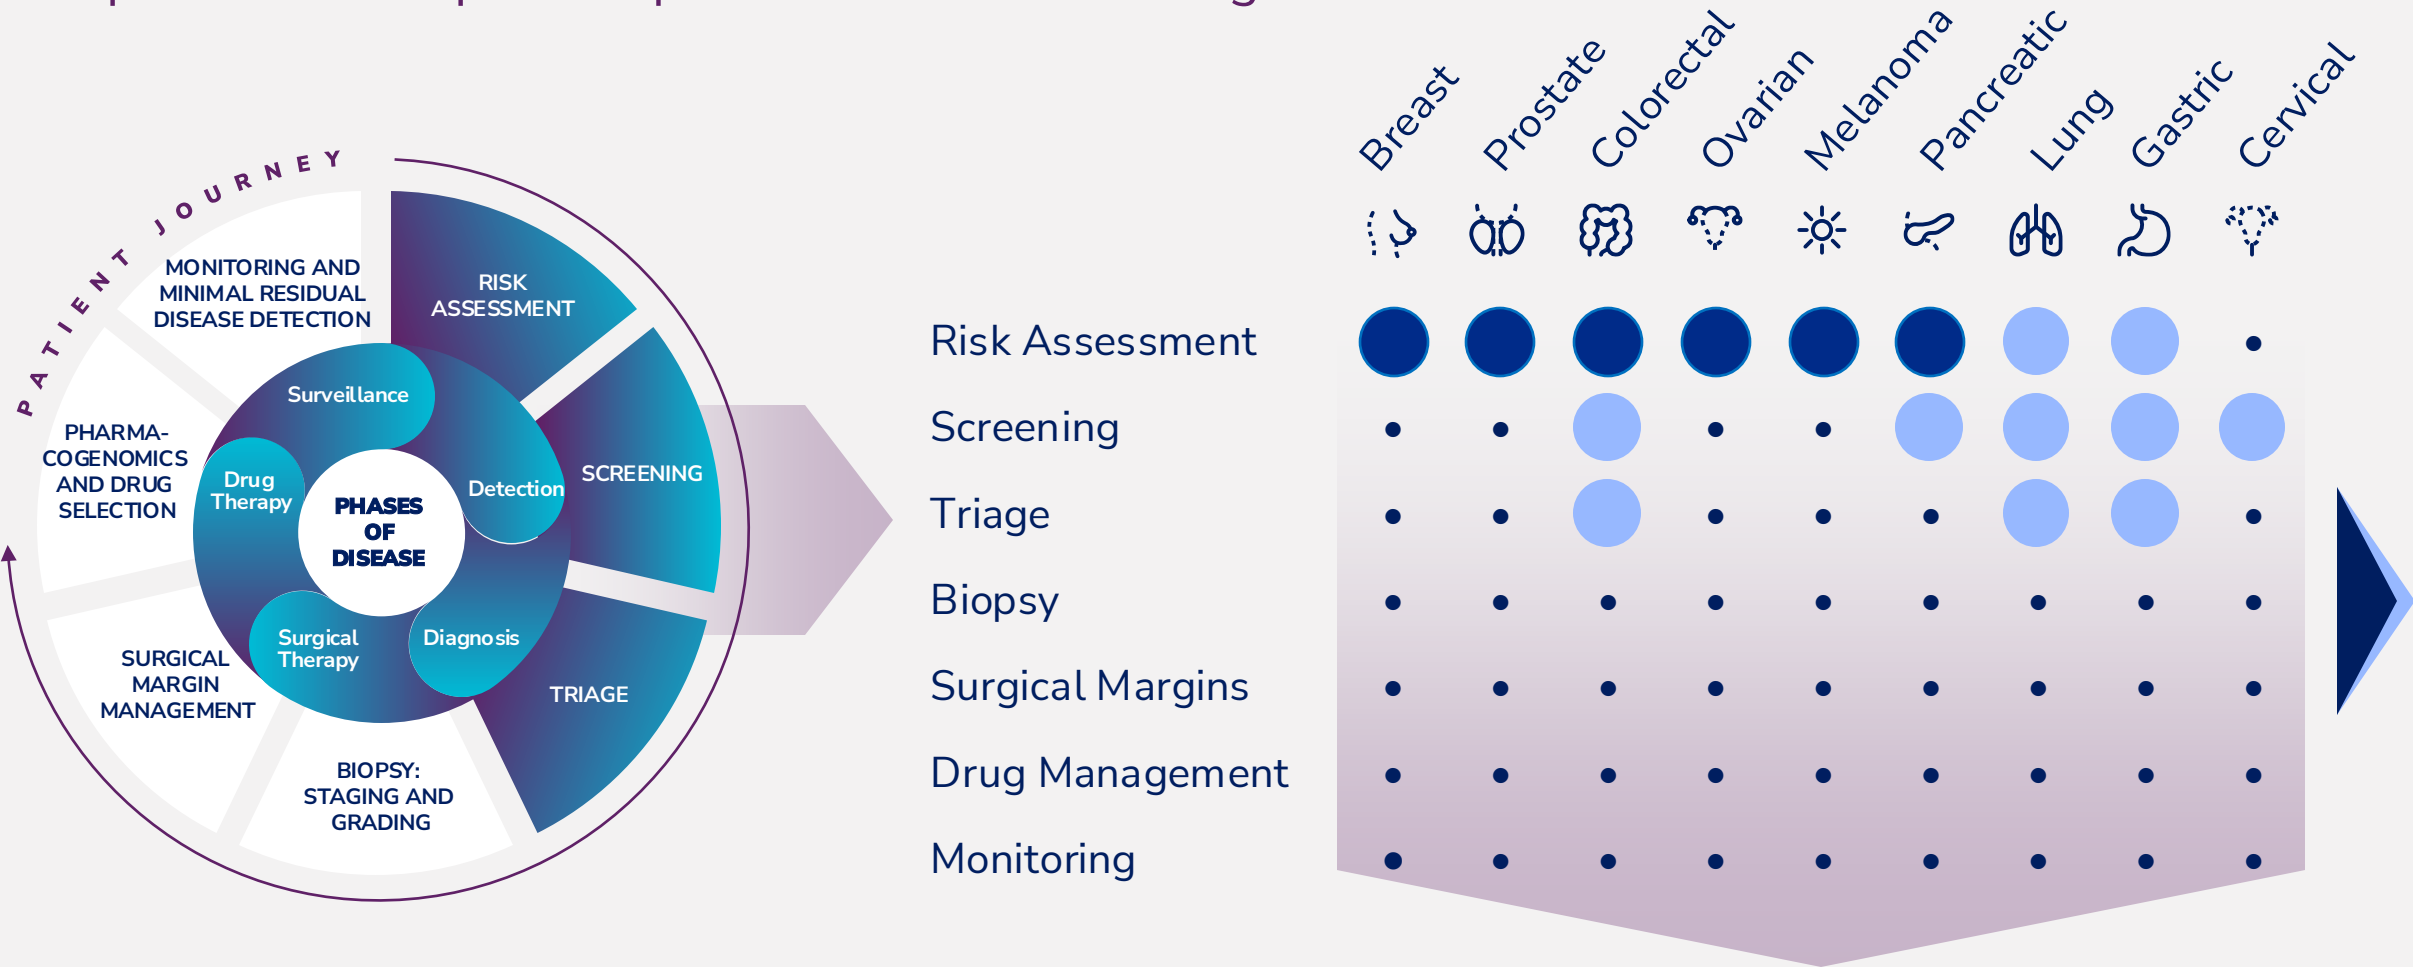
PATIENT JOURNEY

MONITORING AND MINIMAL RESIDUAL DISEASE DETECTION

RISK ASSESSMENT

SCREENING

TRIAGE

BIOPSY: STAGING AND GRADING

SURGICAL MARGIN MANAGEMENT

PHARMA-COGENOMICS AND DRUG SELECTION

Surveillance

Detection

Diagnosis

Surgical Therapy

Drug Therapy

PHASES OF DISEASE

Breast Prostate Colorectal Ovarian Melanoma Pancreatic Lung Gastric Cervical

Risk Assessment

Screening

Triage

Biopsy

Surgical Margins

Drug Management

Monitoring